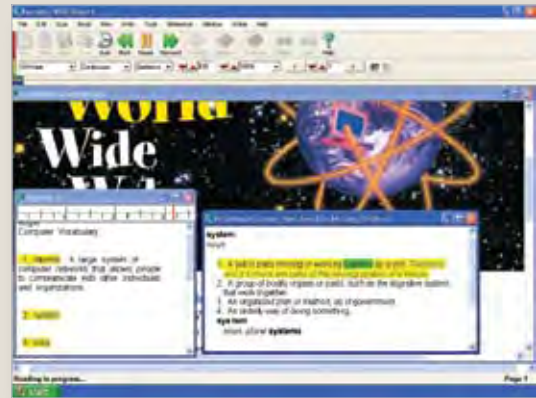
World
Wide
Computer Vocabulary
1. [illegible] - A large system of computer networks that allows people to communicate with other individuals and organizations.
2. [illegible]
3. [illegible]
system
noun
1. A set of parts moving or working together as a unit. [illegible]
2. A group of bodily organs or parts, such as the digestive system, that work together.
3. An organized plan or method, as of government.
4. An orderly way of doing something.
sys·tem
noun, plural systems
Reading in progress...
Page 1
start